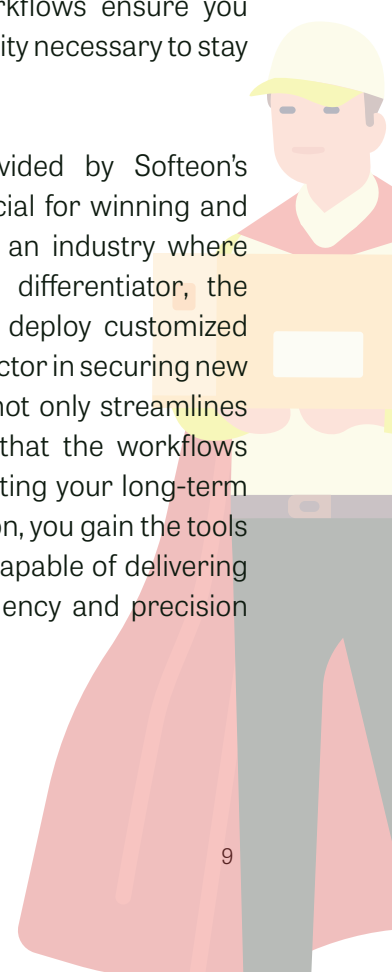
rkflows ensure you ity necessary to stay

vided by Softeon's cial for winning and an industry where differentiator, the deploy customized ctor in securing new not only streamlines that the workflows ting your long-term on, you gain the tools apable of delivering ency and precision

9